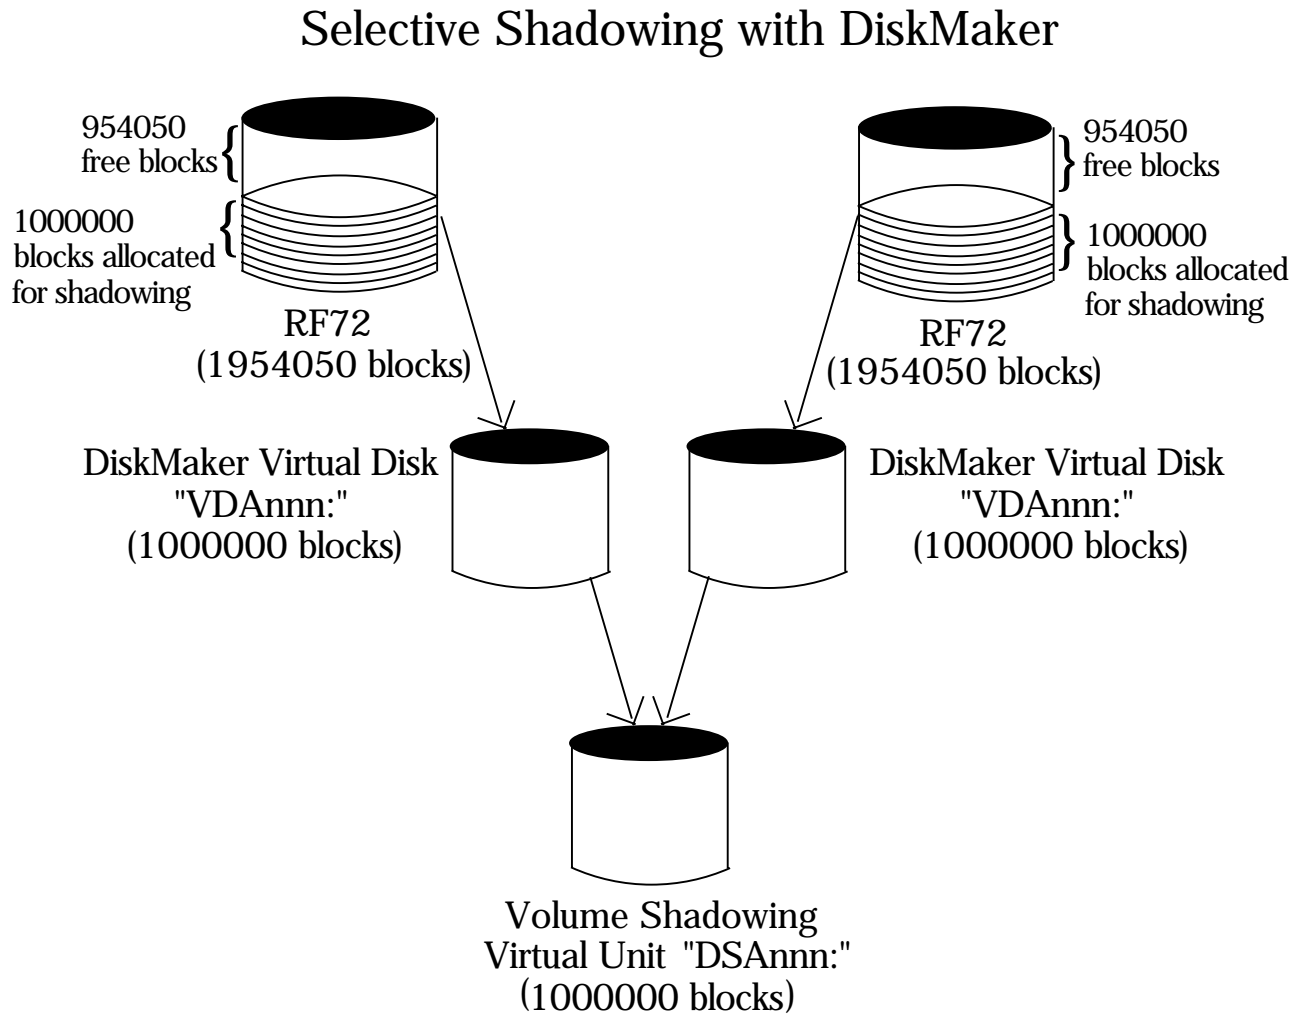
Selective Shadowing with DiskMaker

954050 free blocks

1000000 blocks allocated for shadowing

RF72 (1954050 blocks)

954050 free blocks

1000000 blocks allocated for shadowing

RF72 (1954050 blocks)

DiskMaker Virtual Disk "VDAnnn:" (1000000 blocks)

DiskMaker Virtual Disk "VDAnnn:" (1000000 blocks)

Volume Shadowing Virtual Unit "DSAnnn:" (1000000 blocks)